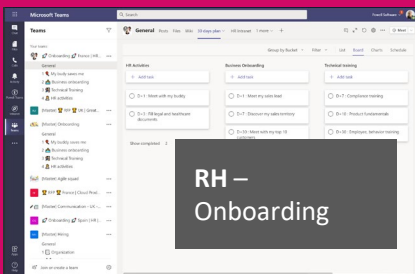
Microsoft Teams
Search
Teams
Your teams
Onboarding 🇫🇷 France | HR...
General
My buddy saves me
Business onboarding
Technical Training
HR activities
[Master] 🇬🇧 UK | Greet...
[Master] Onboarding
General
My buddy saves me
Business onboarding
Technical Training
HR activities
[Master] Agile squad
RFP 🇫🇷 France | Cloud Prod...
[Master] Communication - UK...
Onboarding 🇪🇸 Spain | HR |...
[Master] Hiring
General
Organisation
Join or create a team
General Posts Files Wiki 15 days plan HR Intranet 1 more +
Group by Bucket Filter List Board Charts Schedule
HR Activities
+ Add task
D - 1 - Meet with my buddy
D - 1 - Fill legal and healthcare documents
Show completed 2
Business Onboarding
+ Add task
D - 1 - Meet my sales lead
D - 3 - Discover my sales territory
D - 10 - Meet with my top 10 customers
Technical training
+ Add task
D - 7 - Compliance training
D - 8 - Product fundamentals
D - 10 - Employee, behavior training
RH – Onboarding